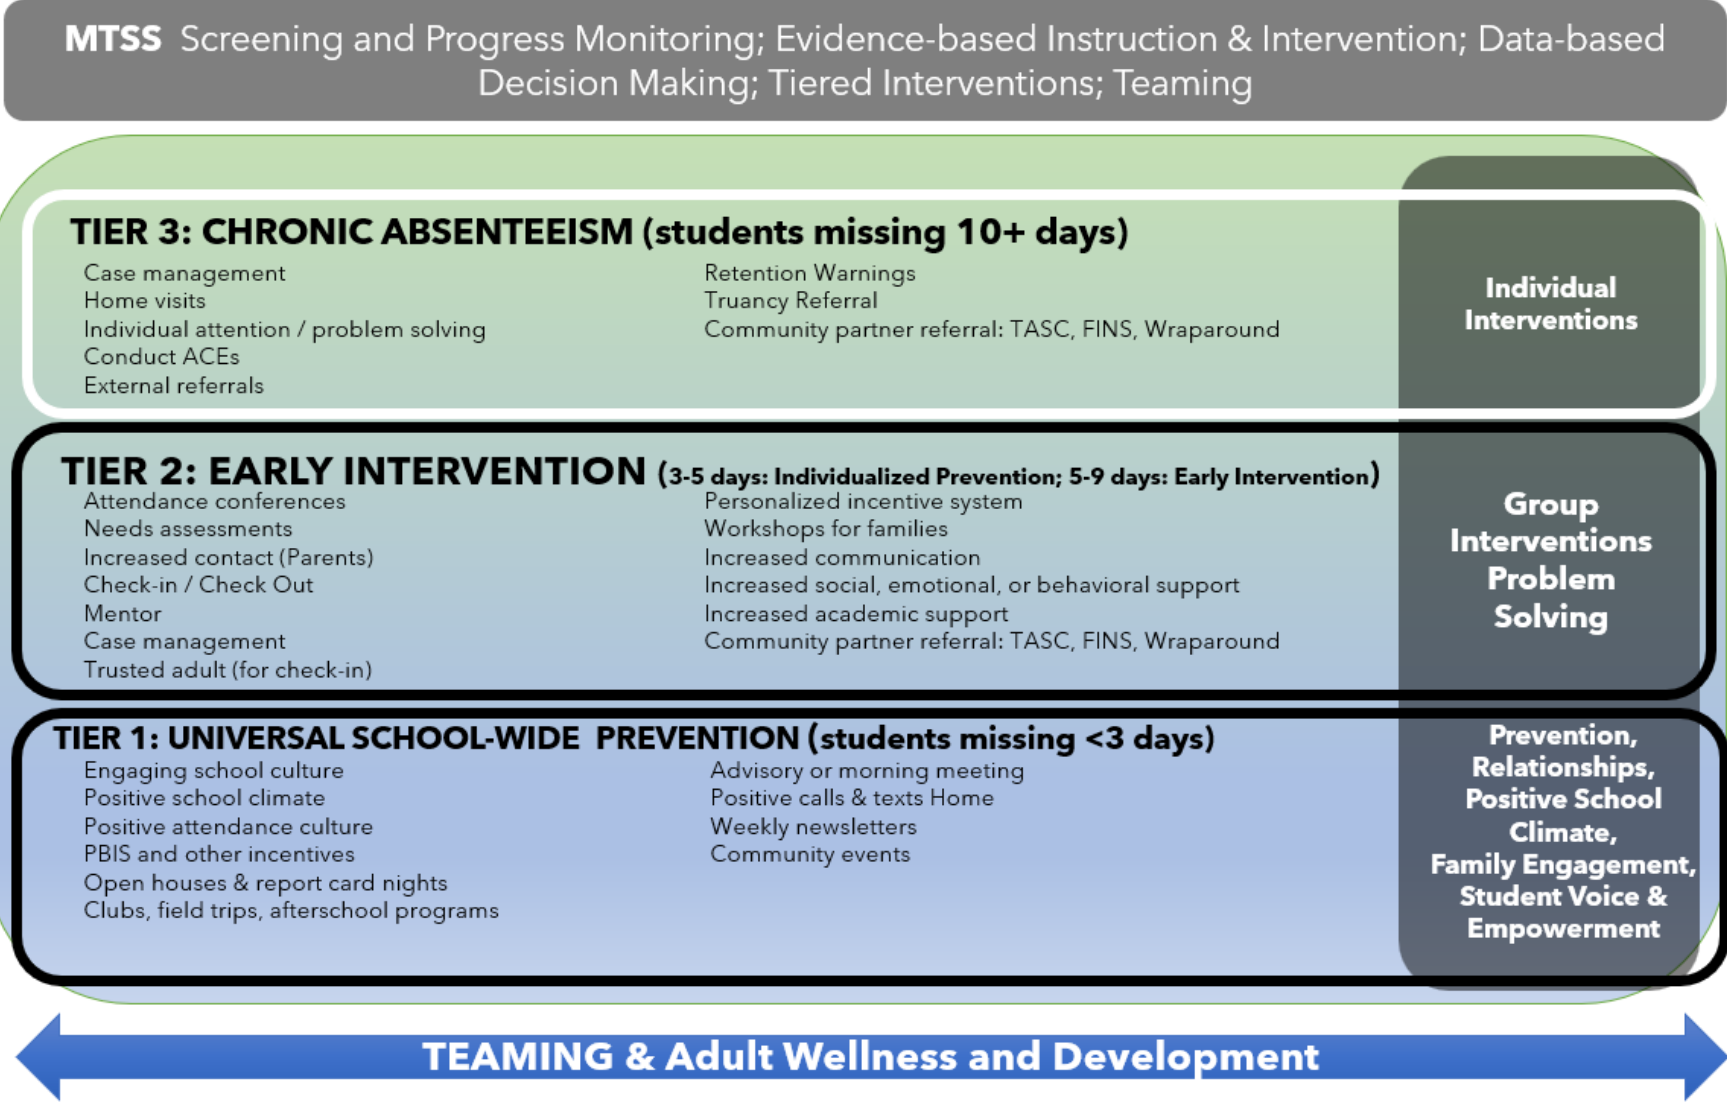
MTSS Screening and Progress Monitoring; Evidence-based Instruction & Intervention; Data-based Decision Making; Tiered Interventions; Teaming

TIER 3: CHRONIC ABSENTEEISM (students missing 10+ days)

Case management
Home visits
Individual attention / problem solving
Conduct ACEs
External referrals

Retention Warnings
Truancy Referral
Community partner referral: TASC, FINS, Wraparound

Individual Interventions

TIER 2: EARLY INTERVENTION (3-5 days: Individualized Prevention; 5-9 days: Early Intervention)

Attendance conferences
Needs assessments
Increased contact (Parents)
Check-in / Check Out
Mentor
Case management
Trusted adult (for check-in)

Personalized incentive system
Workshops for families
Increased communication
Increased social, emotional, or behavioral support
Increased academic support
Community partner referral: TASC, FINS, Wraparound

Group Interventions Problem Solving

TIER 1: UNIVERSAL SCHOOL-WIDE PREVENTION (students missing <3 days)

Engaging school culture
Positive school climate
Positive attendance culture
PBIS and other incentives
Open houses & report card nights
Clubs, field trips, afterschool programs

Advisory or morning meeting
Positive calls & texts Home
Weekly newsletters
Community events

Prevention, Relationships, Positive School Climate, Family Engagement, Student Voice & Empowerment

TEAMING & Adult Wellness and Development